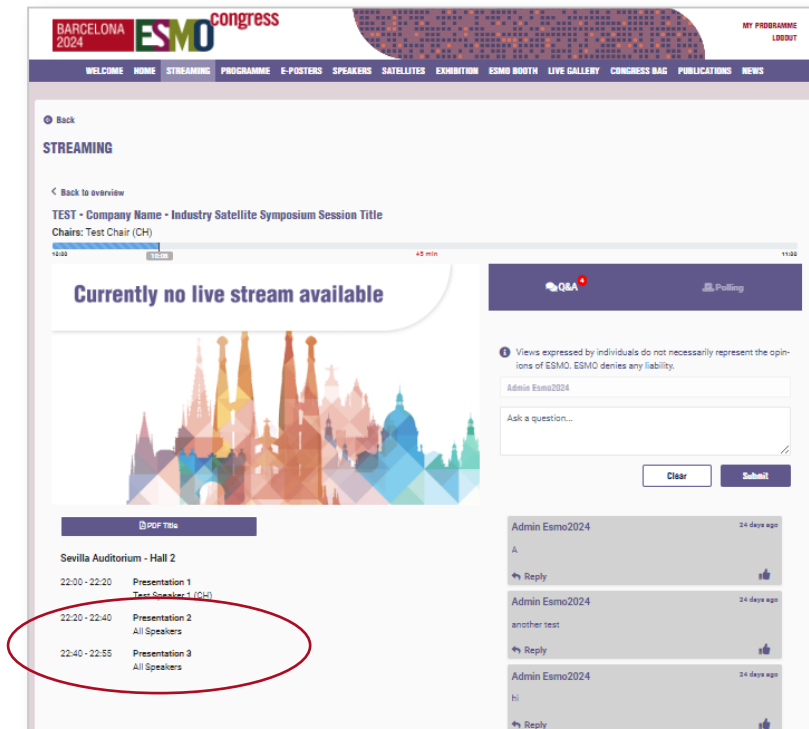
BARCELONA 2024 ESMO congress

MY PROGRAMME
LOGOUT

WELCOME HOME STREAMING PROGRAMME E-POSTERS SPEAKERS SATELLITES EXHIBITION ESMO BOOTH LIVE GALLERY CONGRESS BAG PUBLICATIONS NEWS

Back

STREAMING

Back to overview

TEST - Company Name - Industry Satellite Symposium Session Title

Chairs: Test Chair (CH)

10:00 10:08 45 min 11:00

Currently no live stream available

Q&A 4 Polling

Views expressed by individuals do not necessarily represent the opinions of ESMO. ESMO denies any liability.

Admin Esmo2024

Ask a question...

Clear Submit

PDF Title

Sevilla Auditorium - Hall 2

22:00 - 22:20 Presentation 1
Test Speaker 1 (CH)

22:20 - 22:40 Presentation 2
All Speakers

22:40 - 22:55 Presentation 3
All Speakers

Admin Esmo2024 24 days ago
A
Reply

Admin Esmo2024 24 days ago
another test
Reply

Admin Esmo2024 24 days ago
hi
Reply